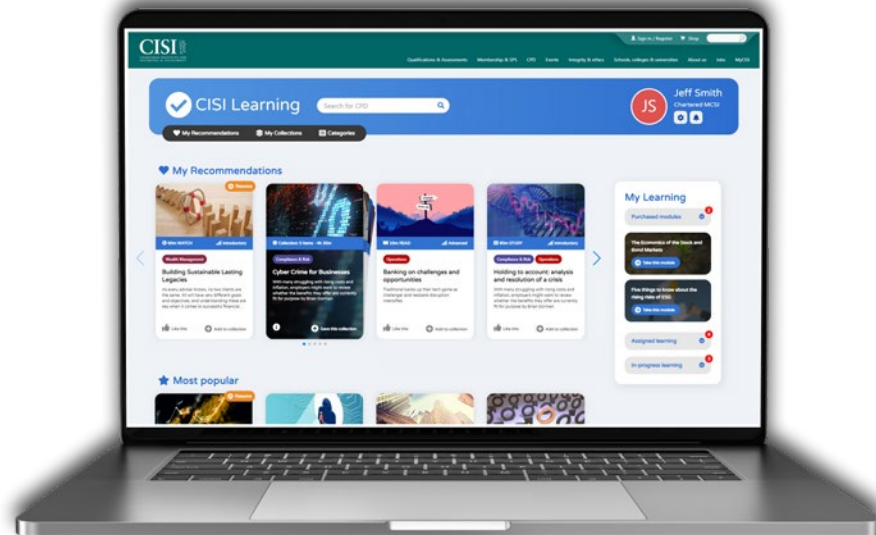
CISI

Sign in / Register Shop

Qualifications & Assessments Membership & SPS CPD Events Integrity & ethics Schools, colleges & universities About us Jobs MyCISI

CISI Learning

Search for CPD

JS

Jeff Smith

Chartered MCSI

My Recommendations My Collections Categories

My Recommendations

Featured

Wealth Management

Building Sustainable Lasting Legacies

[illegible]

Like this Add to collection

Collection

Compliance & Risk

Cyber Crime for Businesses

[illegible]

Save this collection

Operations

Banking on challenges and opportunities

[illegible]

Like this Add to collection

Compliance & Risk Operations

Holding to account: analysis and resolution of a crisis

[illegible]

Like this Add to collection

My Learning

Purchased modules

The Economics of the Stock and Bond Markets

Take this module

Five things to know about the rising risks of ESG

Take this module

Assigned learning

In-progress learning

Most popular

Featured